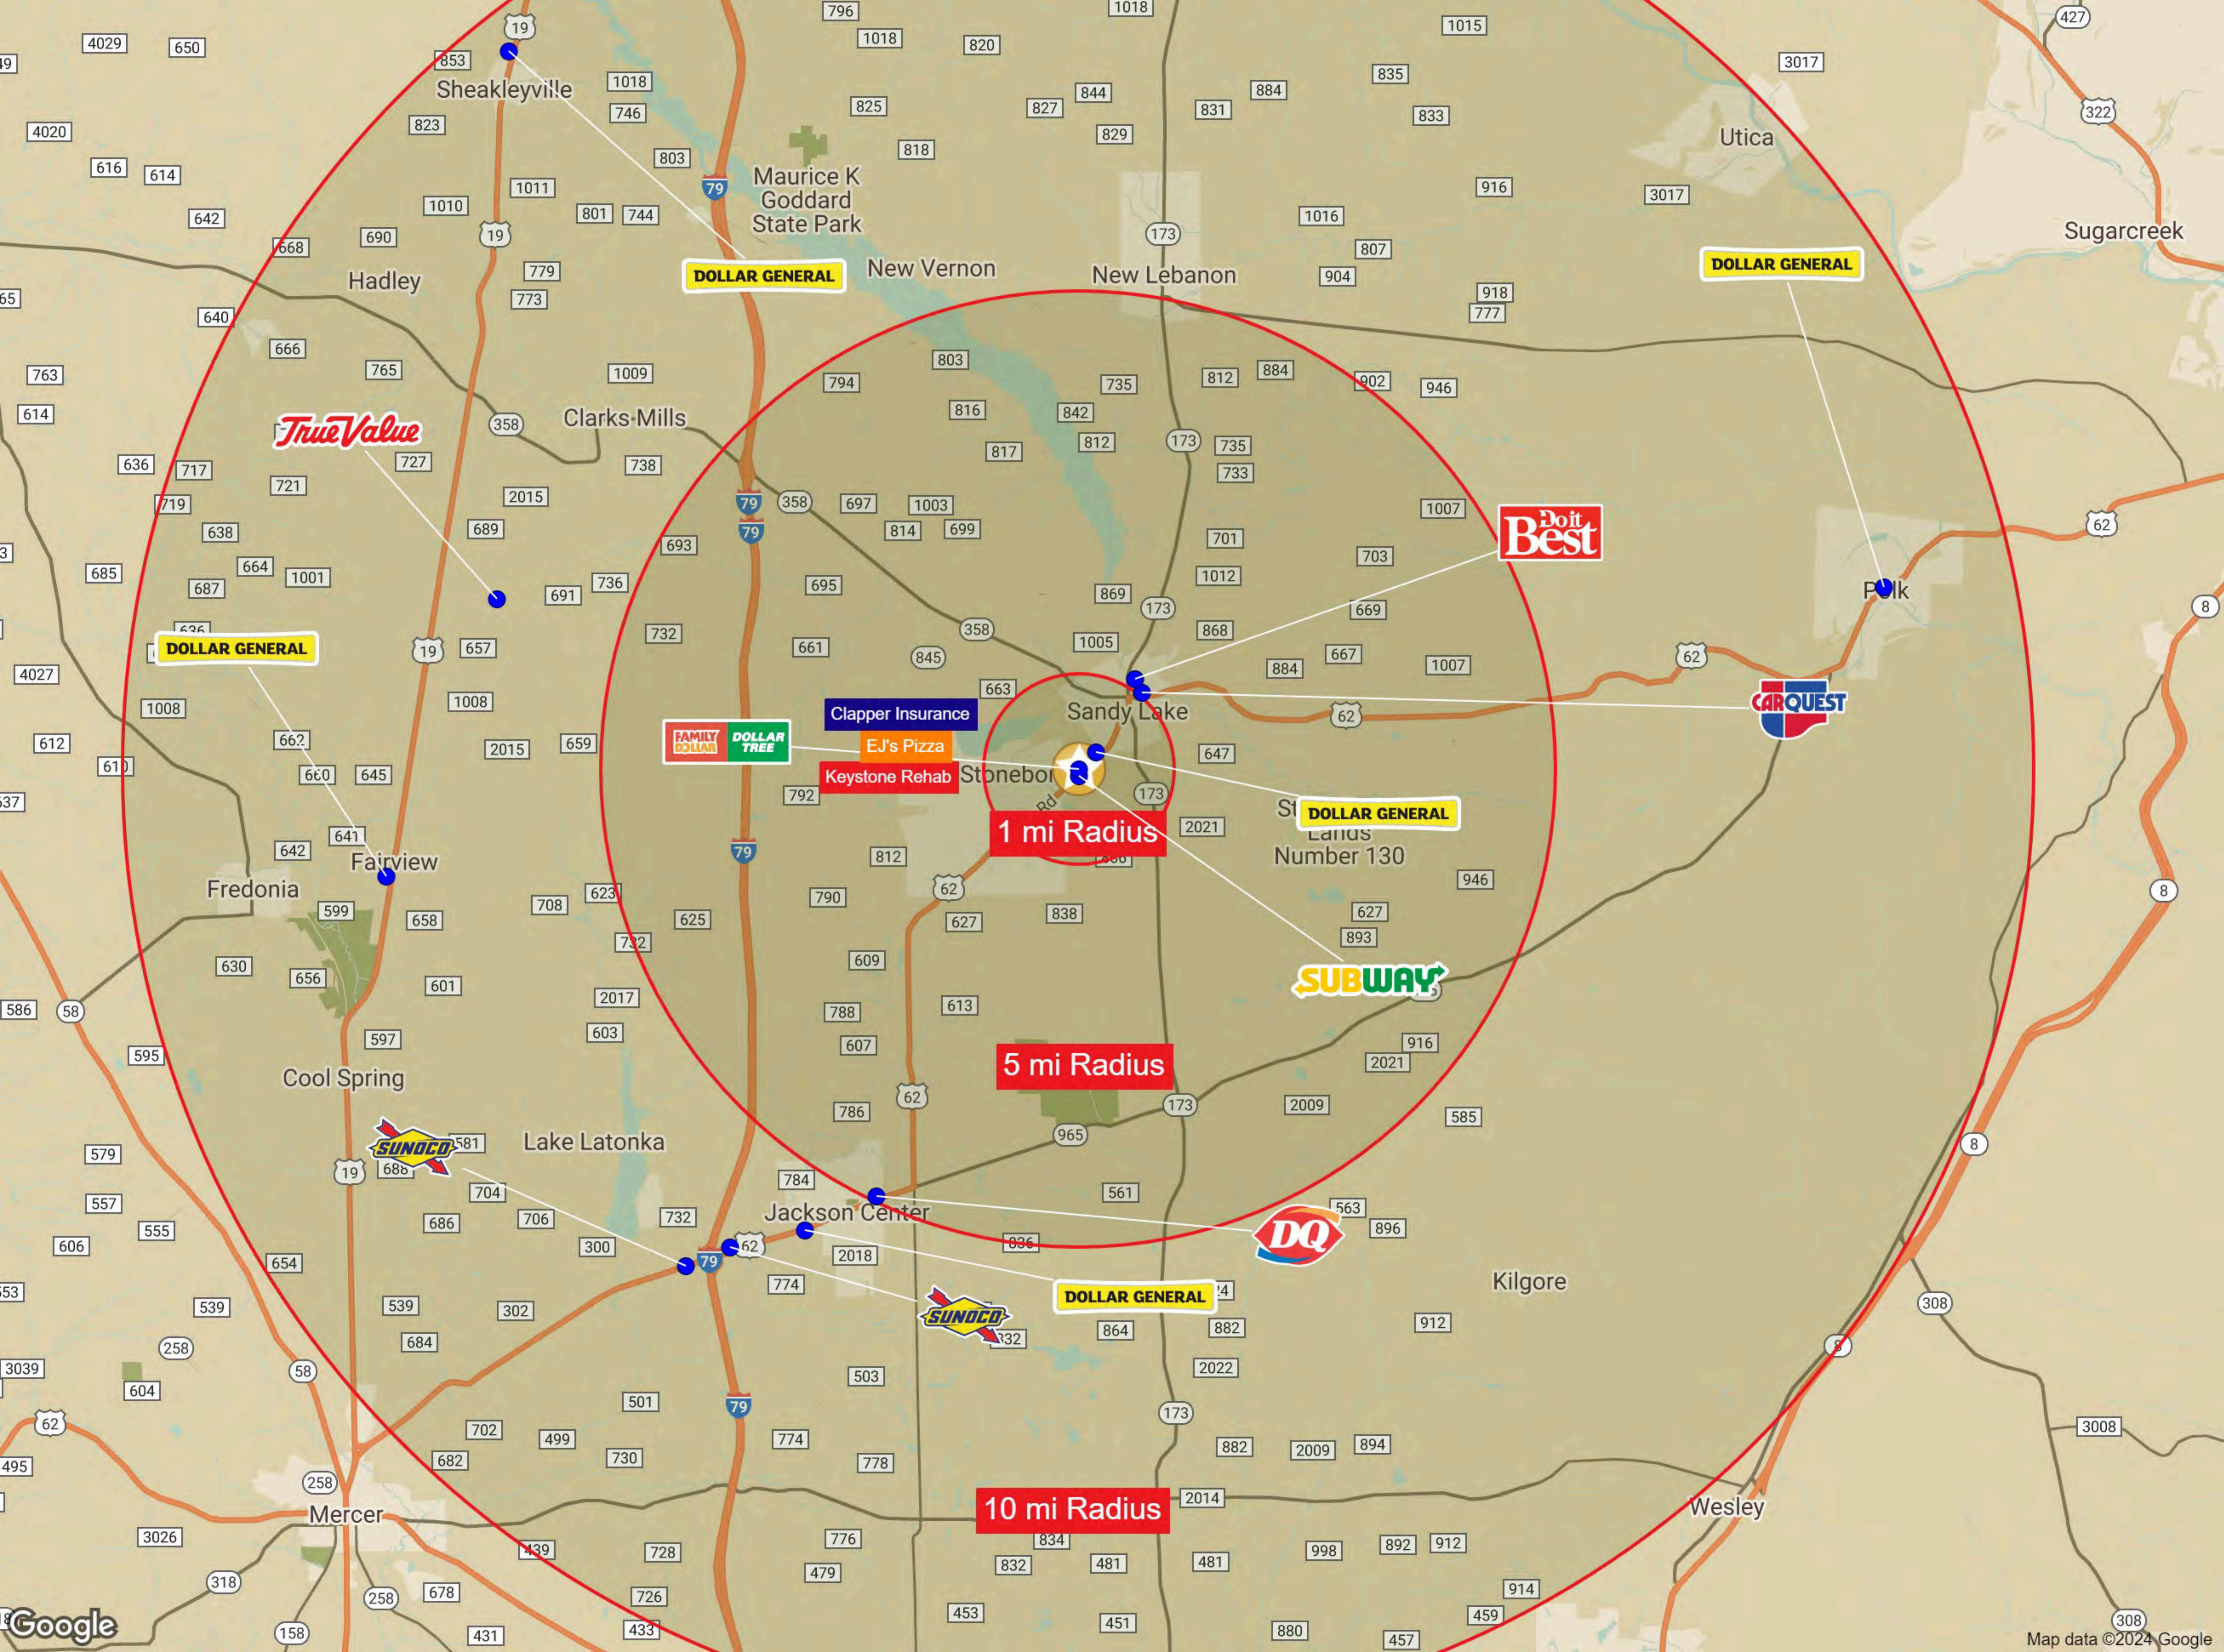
Sheakleyville
Maurice K Goddard State Park
New Vernon
New Lebanon
Utica
Sugarcreek
Hadley
Clarks Mills
DOLLAR GENERAL
DOLLAR GENERAL
True Value
Do it Best
Polk
DOLLAR GENERAL
Fairview
Fredonia
Cool Spring
Clapper Insurance
EJ's Pizza
Keystone Rehab
FAMILY DOLLAR
DOLLAR TREE
Sandy Lake
Stoneboro
1 mi Radius
DOLLAR GENERAL
Lands Number 130
CARQUEST
SUBWAY
5 mi Radius
Lake Latonka
SUNOCO
Jackson Center
DQ
DOLLAR GENERAL
SUNOCO
Kilgore
Mercer
10 mi Radius
Wesley
Google
Map data ©2024 Google